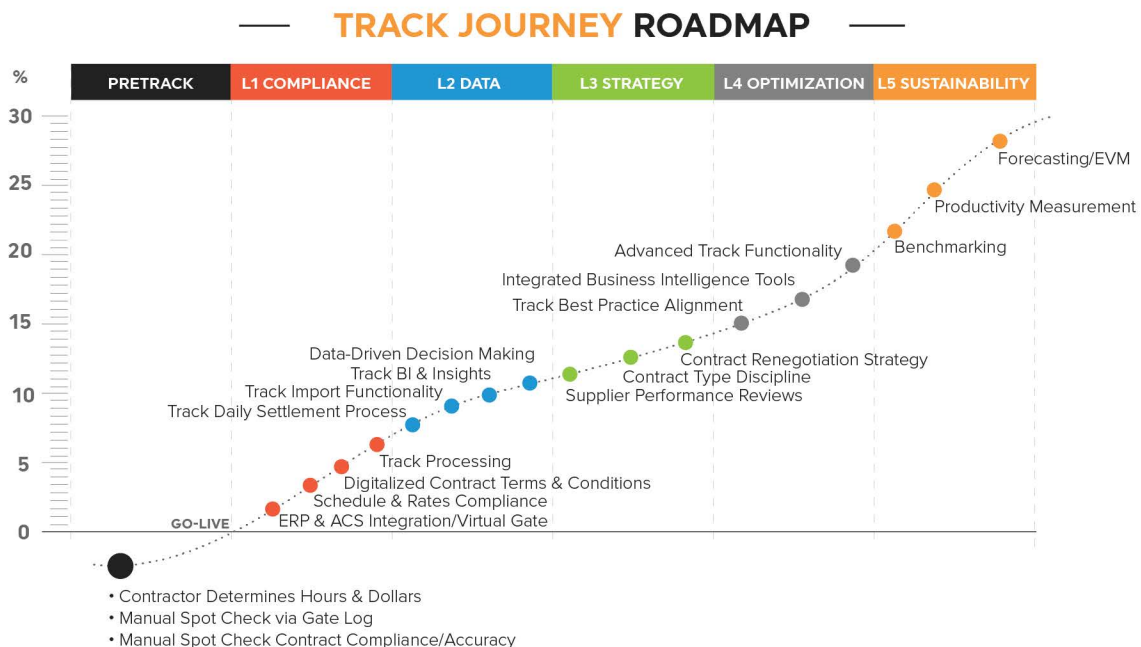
TRACK JOURNEY ROADMAP

%

| PRETRACK | L1 COMPLIANCE | L2 DATA | L3 STRATEGY | L4 OPTIMIZATION | L5 SUSTAINABILITY |
|---|---|---|---|---|---|

30
25
20
15
10
5
0

GO-LIVE

Forecasting/EVM
Productivity Measurement
Benchmarking
Advanced Track Functionality
Integrated Business Intelligence Tools
Track Best Practice Alignment
Contract Renegotiation Strategy
Contract Type Discipline
Supplier Performance Reviews
Data-Driven Decision Making
Track BI & Insights
Track Import Functionality
Track Daily Settlement Process
Track Processing
Digitalized Contract Terms & Conditions
Schedule & Rates Compliance
ERP & ACS Integration/Virtual Gate

• Contractor Determines Hours & Dollars
• Manual Spot Check via Gate Log
• Manual Spot Check Contract Compliance/Accuracy